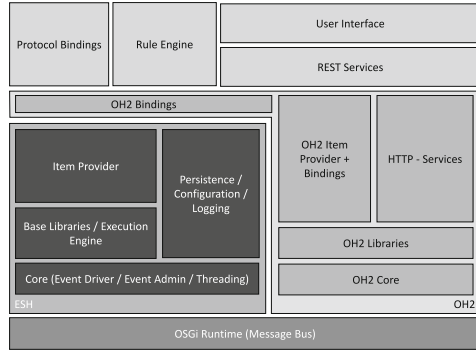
Protocol Bindings

Rule Engine

User Interface

REST Services

OH2 Bindings

Item Provider

Persistence / Configuration / Logging

Base Libraries / Execution Engine

Core (Event Driver / Event Admin / Threading)

ESH

OH2 Item Provider + Bindings

HTTP - Services

OH2 Libraries

OH2 Core

OH2

OSGi Runtime (Message Bus)